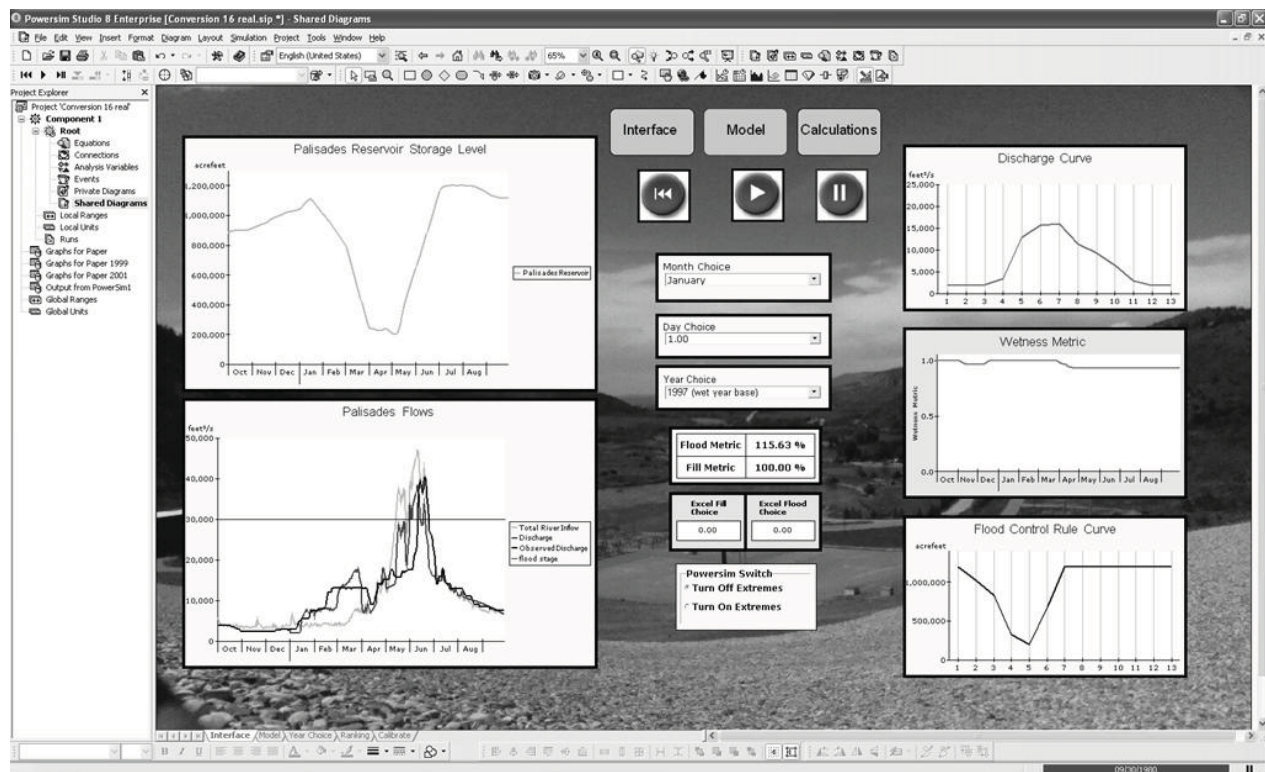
Powersim Studio 8 Enterprise [Conversion 16 real.sip *] - Shared Diagrams

File Edit View Insert Format Diagram Layout Simulation Project Tools Window Help

English (United States) 65%

Project Explorer
Project 'Conversion 16 real'
Component 1
Root
Equations
Connections
Analysis Variables
Events
Private Diagrams
Shared Diagrams
Local Ranges
Local Units
Runs
Graphs for Paper
Graphs for Paper 1999
Graphs for Paper 2001
Output from PowerSim1
Global Ranges
Global Units

Interface
Model
Calculations

Palisades Reservoir Storage Level
acrefeet
1,200,000
1,000,000
800,000
600,000
400,000
200,000
0
Oct Nov Dec Jan Feb Mar Apr May Jun Jul Aug
Palisades Reservoir

Palisades Flows
feet³/s
50,000
40,000
30,000
20,000
10,000
0
Oct Nov Dec Jan Feb Mar Apr May Jun Jul Aug
Total River Inflow
Discharge
Observed Discharge
flood stage

Month Choice
January

Day Choice
1.00

Year Choice
1997 (wet year base)

| Flood Metric | 115.63 % |
|---|---|
| Fill Metric | 100.00 % |

| Excel Fill Choice | Excel Flood Choice |
|---|---|
| 0.00 | 0.00 |

Powersim Switch
Turn Off Extremes
Turn On Extremes

Discharge Curve
feet³/s
25,000
20,000
15,000
10,000
5,000
0
1 2 3 4 5 6 7 8 9 10 11 12 13

Wetness Metric
1.0
0.5
0.0
Wetness Metric
Oct Nov Dec Jan Feb Mar Apr May Jun Jul Aug

Flood Control Rule Curve
acrefeet
1,000,000
500,000
0
1 2 3 4 5 6 7 8 9 10 11 12 13

Interface Model Year Choice Ranking Calibrate

09/30/1980